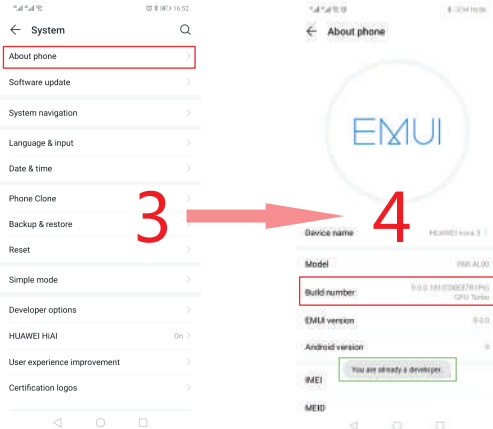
16:52

System

About phone

Software update

System navigation

Language & input

Date & time

Phone Clone

Backup & restore

Reset

Simple mode

Developer options

HUAWEI HiAI

On

User experience improvement

Certification logos

3

About phone

EMUI

4

Device name

HUAWEI nova 3

Model

PAR-AL00

Build number

9.0.0.181(C00E87R1P6) GPU Turbo

EMUI version

9.0.0

Android version

9

IMEI

You are already a developer.

MEID